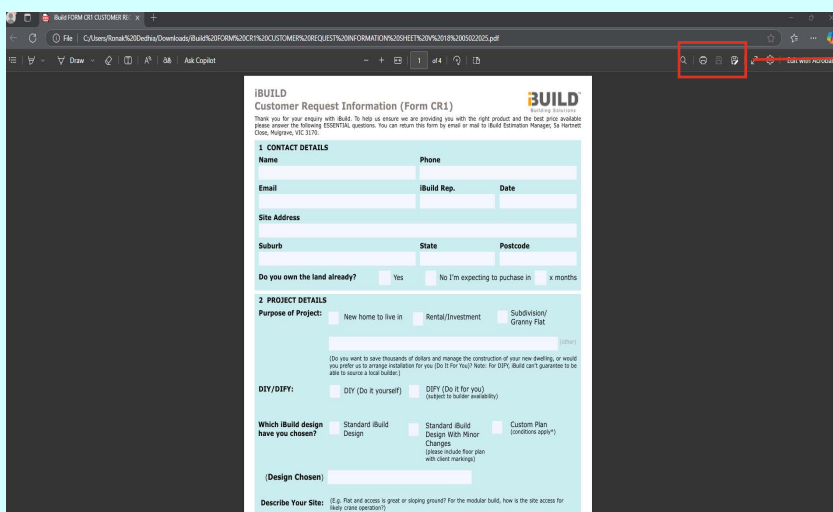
iBuild FORM CR1 CUSTOMER RE ×

File | C:/Users/Ronak%20Dedhia/Downloads/iBuild%20FORM%20CR1%20CUSTOMER%20REQUEST%20INFORMATION%20SHEET%20V%2018%2005022025.pdf

Draw | A | Ask Copilot

− + 1 of 4

Edit with Acrobat

iBUILD
Customer Request Information (Form CR1)

iBUILD
Building Solutions

Thank you for your enquiry with iBuild. To help us ensure we are providing you with the right product and the best price available please answer the following ESSENTIAL questions. You can return this form by email or mail to iBuild Estimation Manager, 5a Hartnett Close, Mulgrave, VIC 3170.

1 CONTACT DETAILS

Name

Phone

Email

iBuild Rep.

Date

Site Address

Suburb

State

Postcode

Do you own the land already? Yes No I'm expecting to puchase in x months

2 PROJECT DETAILS

Purpose of Project: New home to live in Rental/Investment Subdivision/ Granny Flat

(other)

(Do you want to save thousands of dollars and manage the construction of your new dwelling, or would you prefer us to arrange installation for you (Do It For You)? Note: For DIFY, iBuild can't guarantee to be able to source a local builder.)

DIY/DIFY: DIY (Do it yourself) DIFY (Do it for you) (subject to builder availability)

Which iBuild design have you chosen? Standard iBuild Design Standard iBuild Design With Minor Changes (please include floor plan with client markings) Custom Plan (conditions apply*)

(Design Chosen)

Describe Your Site: (E.g. Flat and access is great or sloping ground? For the modular build, how is the site access for likely crane operation?)